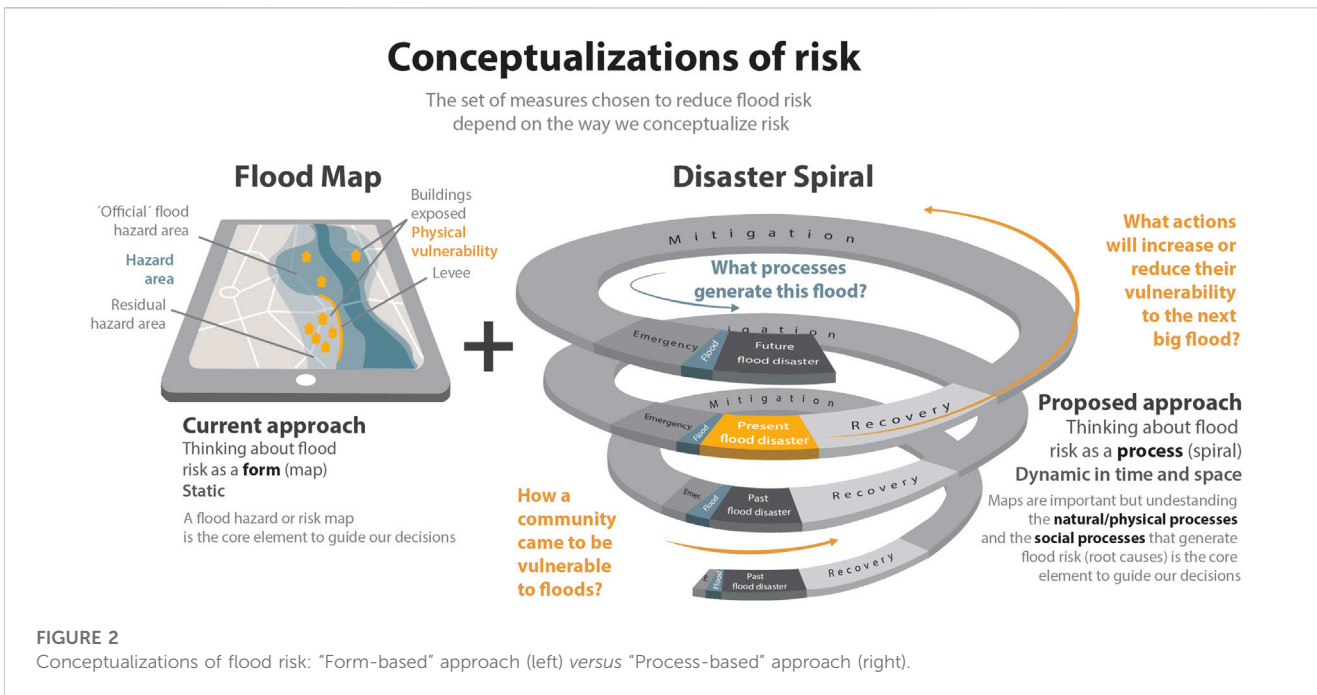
Conceptualizations of risk

The set of measures chosen to reduce flood risk depend on the way we conceptualize risk

Flood Map

´Official´ flood hazard area

Hazard area

Residual hazard area

Buildings exposed

Physical vulnerability

Levee

Current approach

Thinking about flood risk as a **form** (map)

Static

A flood hazard or risk map is the core element to guide our decisions

Disaster Spiral

Mitigation

What processes generate this flood?

What actions will increase or reduce their vulnerability to the next big flood?

Emergency Flood Future flood disaster

Mitigation

Emergency Flood Present flood disaster Recovery

Emer Flood Past flood disaster Recovery

Flood Past flood disaster Recovery

How a community came to be vulnerable to floods?

Proposed approach

Thinking about flood risk as a **process** (spiral)

Dynamic in time and space

Maps are important but undestanding the **natural/physical processes** and the **social processes** that generate flood risk (root causes) is the core element to guide our decisions

FIGURE 2

Conceptualizations of flood risk: "Form-based" approach (left) *versus* "Process-based" approach (right).